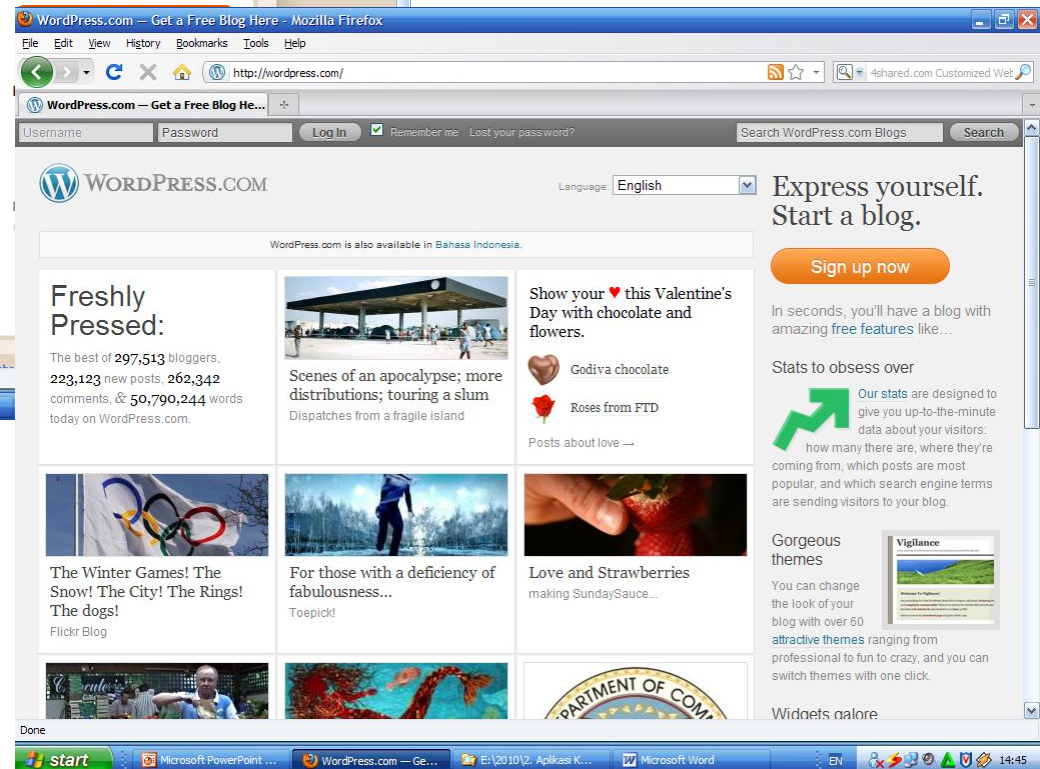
WordPress.com — Get a Free Blog Here - Mozilla Firefox

File Edit View History Bookmarks Tools Help

http://wordpress.com/

4shared.com Customized Web

WordPress.com — Get a Free Blog He...

Username Password Log In Remember me Lost your password? Search WordPress.com Blogs Search

WORDPRESS.COM

Language: English

Express yourself. Start a blog.

WordPress.com is also available in Bahasa Indonesia.

Sign up now

Freshly Pressed:

The best of 297,513 bloggers, 223,123 new posts, 262,342 comments, & 50,790,244 words today on WordPress.com.

Scenes of an apocalypse; more distributions; touring a slum

Dispatches from a fragile island

Show your ♥ this Valentine's Day with chocolate and flowers.

Godiva chocolate

Roses from FTD

Posts about love →

In seconds, you'll have a blog with amazing free features like...

Stats to obsess over

Our stats are designed to give you up-to-the-minute data about your visitors: how many there are, where they're coming from, which posts are most popular, and which search engine terms are sending visitors to your blog.

The Winter Games! The Snow! The City! The Rings! The dogs!

Flickr Blog

For those with a deficiency of fabulousness...

Toepick!

Love and Strawberries

making SundaySauce...

Gorgeous themes

Vigilance

You can change the look of your blog with over 60 attractive themes ranging from professional to fun to crazy, and you can switch themes with one click.

PARTMENT OF COM

Widgets galore

Done

start Microsoft PowerPoint ... WordPress.com — Ge... E:\2010\2. Aplikasi K... Microsoft Word EN 14:45